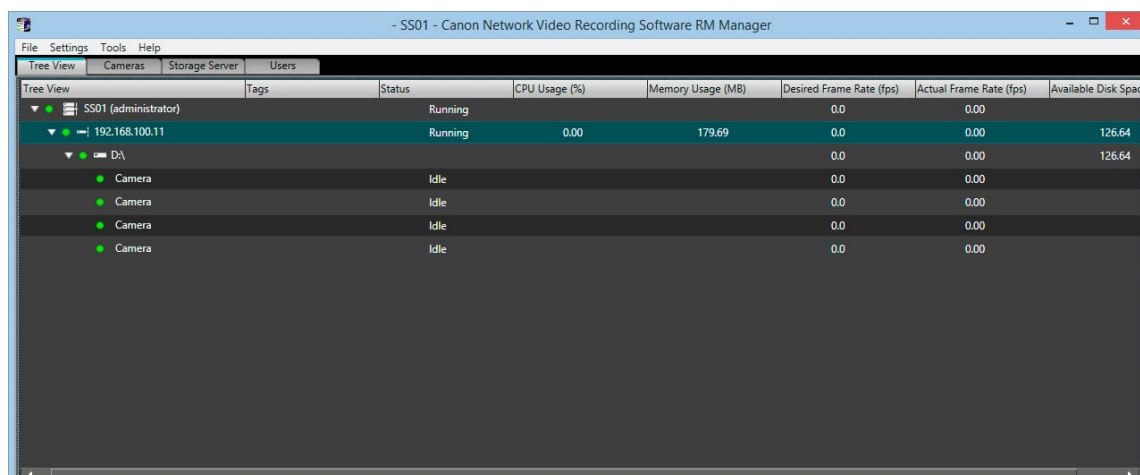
- SS01 - Canon Network Video Recording Software RM Manager

File Settings Tools Help

Tree View | Cameras | Storage Server | Users

| Tree View | Tags | Status | CPU Usage (%) | Memory Usage (MB) | Desired Frame Rate (fps) | Actual Frame Rate (fps) | Available Disk Spac |
|---|---|---|---|---|---|---|---|
| SS01 (administrator) | | Running | | | 0.0 | 0.00 | |
| 192.168.100.11 | | Running | 0.00 | 179.69 | 0.0 | 0.00 | 126.64 |
| D:\ | | | | | 0.0 | 0.00 | 126.64 |
| Camera | | Idle | | | 0.0 | 0.00 | |
| Camera | | Idle | | | 0.0 | 0.00 | |
| Camera | | Idle | | | 0.0 | 0.00 | |
| Camera | | Idle | | | 0.0 | 0.00 | |